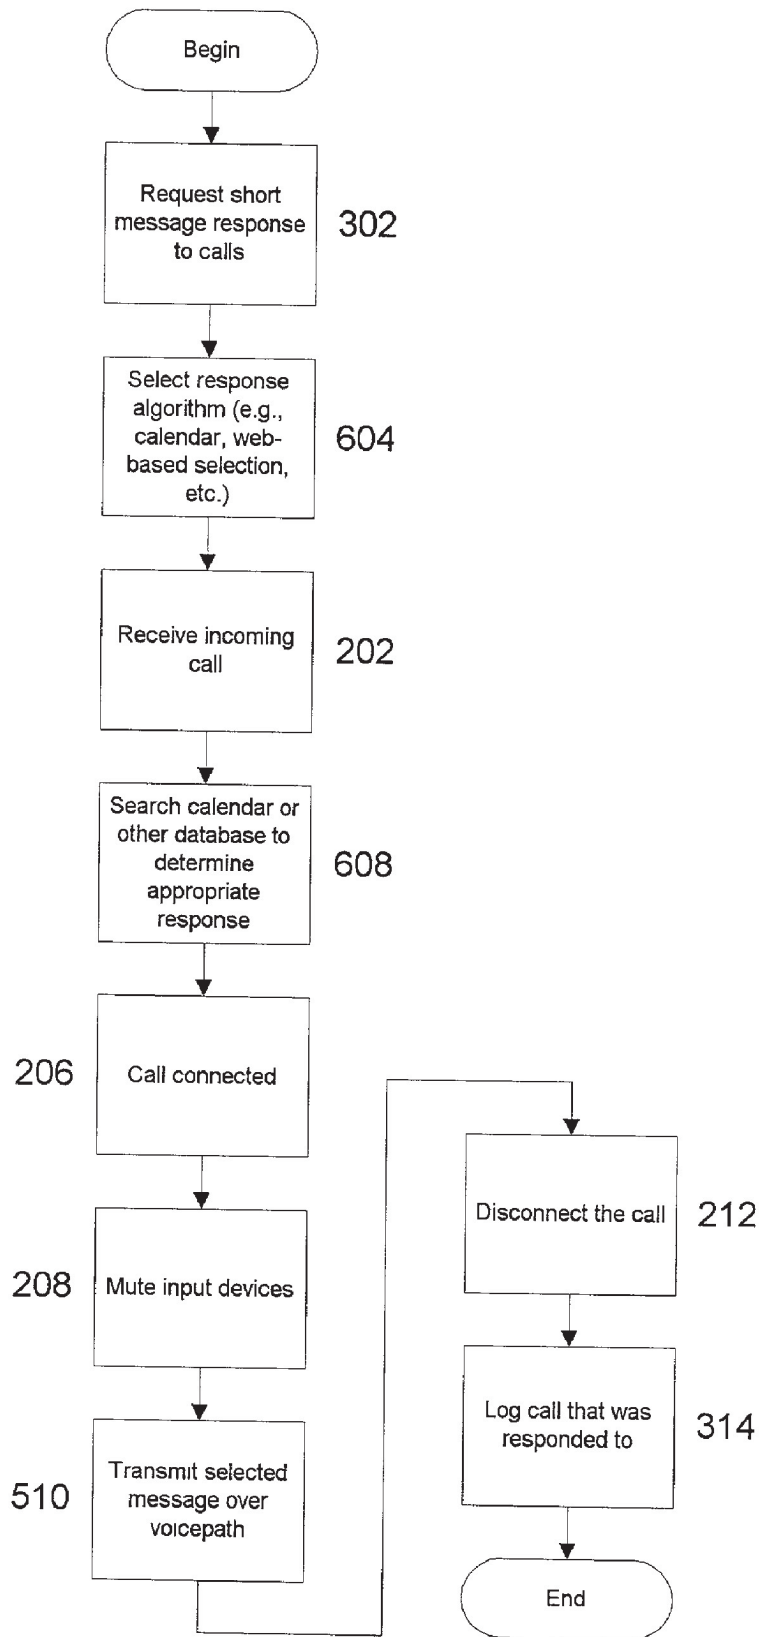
Begin

Request short message response to calls

302

Select response algorithm (e.g., calendar, web-based selection, etc.)

604

Receive incoming call

202

Search calendar or other database to determine appropriate response

608

206

Call connected

208

Mute input devices

510

Transmit selected message over voicepath

Disconnect the call

212

Log call that was responded to

314

End